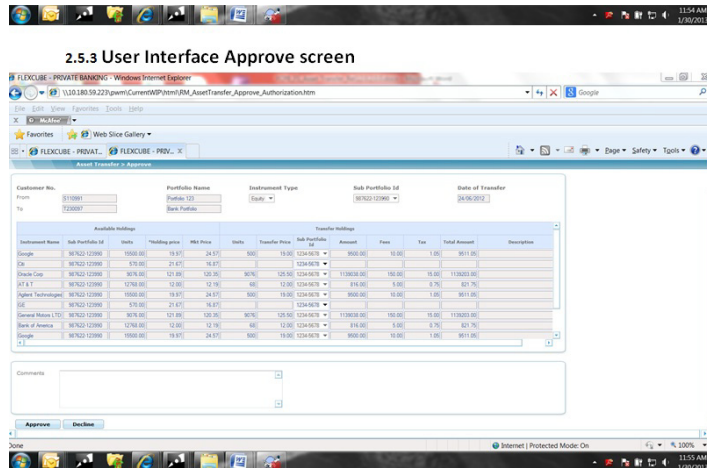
11:54 AM
1/30/2013

2.5.3 User Interface Approve screen

FLEXCUBE - PRIVATE BANKING - Windows Internet Explorer

\\10.180.59.223\pwm\CurrentWIP\html\RM_AssetTransfer_Approve_Authorization.htm

Google

File Edit View Favorites Tools Help

McAfee

Favorites Web Slice Gallery

FLEXCUBE - PRIVAT... FLEXCUBE - PRIV... X

Page Safety Tools

Asset Transfer > Approve

Customer No.
From 5110991
To T230097

Portfolio Name
Portfolio 123
Bank Portfolio

Instrument Type
Equity

Sub Portfolio Id
987622-123960

Date of Transfer
24/06/2012

Available Holdings

Transfer Holdings

| Instrument Name | Sub Portfolio Id | Units | *Holding price | Mkt Price | Units | Transfer Price | Sub Portfolio Id | Amount | Fees | Tax | Total Amount | Description |
|---|---|---|---|---|---|---|---|---|---|---|---|---|
| Google | 987622-123990 | 15500.00 | 19.97 | 24.57 | 500 | 19.00 | 1234-5678 | 9500.00 | 10.00 | 1.05 | 9511.05 | |
| Citi | 987622-123990 | 575.00 | 21.67 | 16.67 | | | 1234-5678 | | | | | |
| Oracle Corp | 987622-123990 | 9076.00 | 121.89 | 120.35 | 9076 | 125.50 | 1234-5678 | 1139036.00 | 150.00 | 15.00 | 1139203.00 | |
| AT & T | 987622-123990 | 17768.00 | 12.00 | 12.19 | 68 | 12.00 | 1234-5678 | 816.00 | 5.00 | 0.75 | 821.75 | |
| Agilent Technologies | 987622-123990 | 15500.00 | 19.97 | 24.57 | 500 | 19.00 | 1234-5678 | 9500.00 | 10.00 | 1.05 | 9511.05 | |
| GE | 987622-123990 | 575.00 | 21.67 | 16.67 | | | 1234-5678 | | | | | |
| General Motors LTD | 987622-123990 | 9076.00 | 121.89 | 120.35 | 9076 | 125.50 | 1234-5678 | 1139036.00 | 150.00 | 15.00 | 1139203.00 | |
| Bank of America | 987622-123990 | 17768.00 | 12.00 | 12.19 | 68 | 12.00 | 1234-5678 | 816.00 | 5.00 | 0.75 | 821.75 | |
| Google | 987622-123990 | 15500.00 | 19.97 | 24.57 | 500 | 19.00 | 1234-5678 | 9500.00 | 10.00 | 1.05 | 9511.05 | |

Comments

Approve Decline

Done

Internet | Protected Mode: On

100%

11:55 AM
1/30/2013